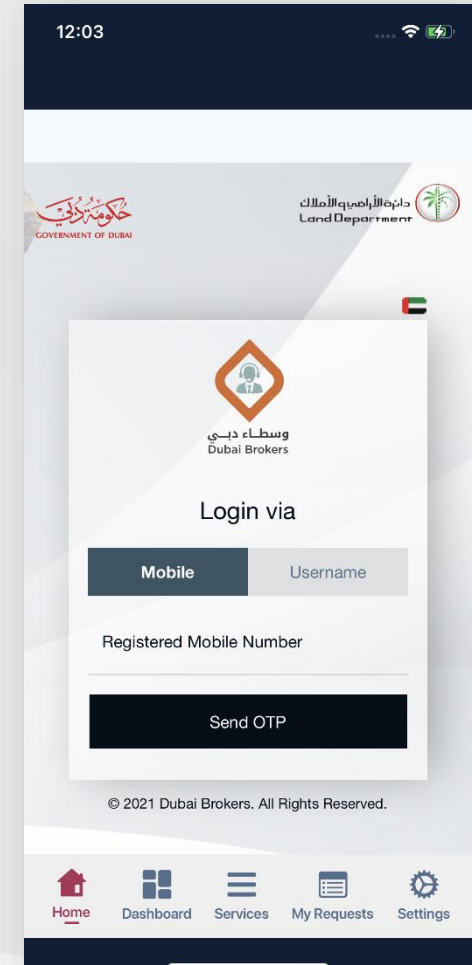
12:03

حكومة دبي
GOVERNMENT OF DUBAI

دائرة الأراضي والأملاك
Land Department

وسطاء دبي
Dubai Brokers

Login via

Mobile
Username

Registered Mobile Number

Send OTP

© 2021 Dubai Brokers. All Rights Reserved.

Home
Dashboard
Services
My Requests
Settings